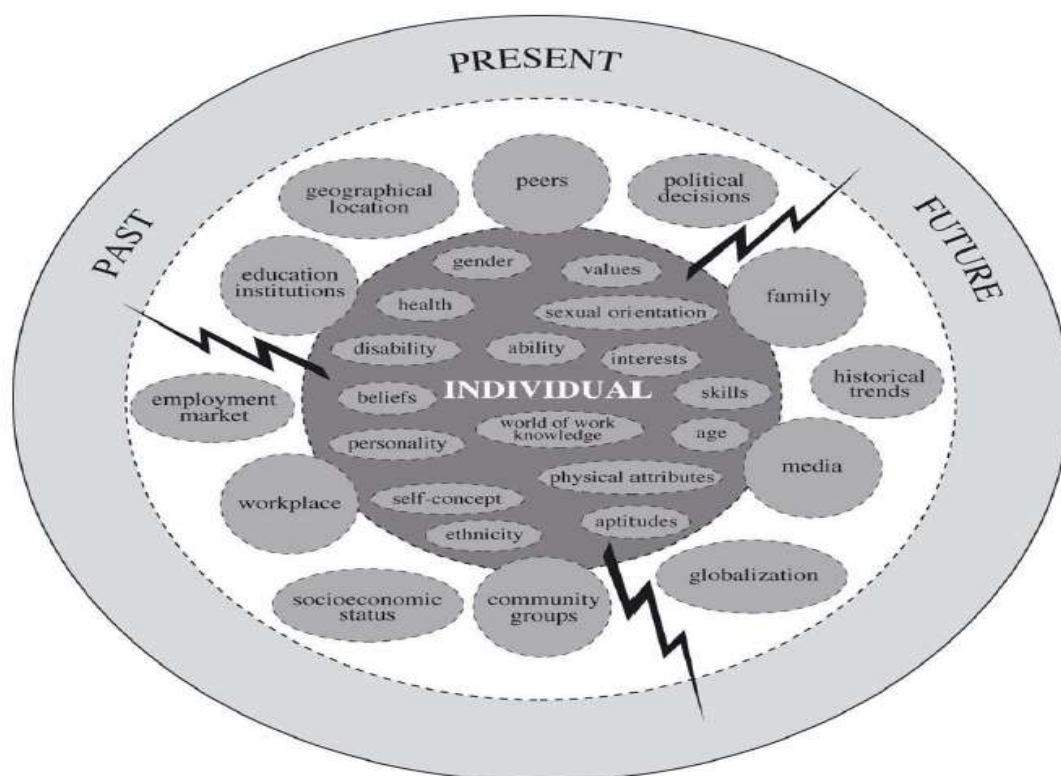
PRESENT

PAST

FUTURE

geographical location

peers

political decisions

education institutions

family

employment market

historical trends

media

workplace

globalization

socioeconomic status

community groups

gender

values

health

sexual orientation

disability

ability

interests

INDIVIDUAL

beliefs

skills

world of work knowledge

personality

age

physical attributes

self-concept

ethnicity

aptitudes